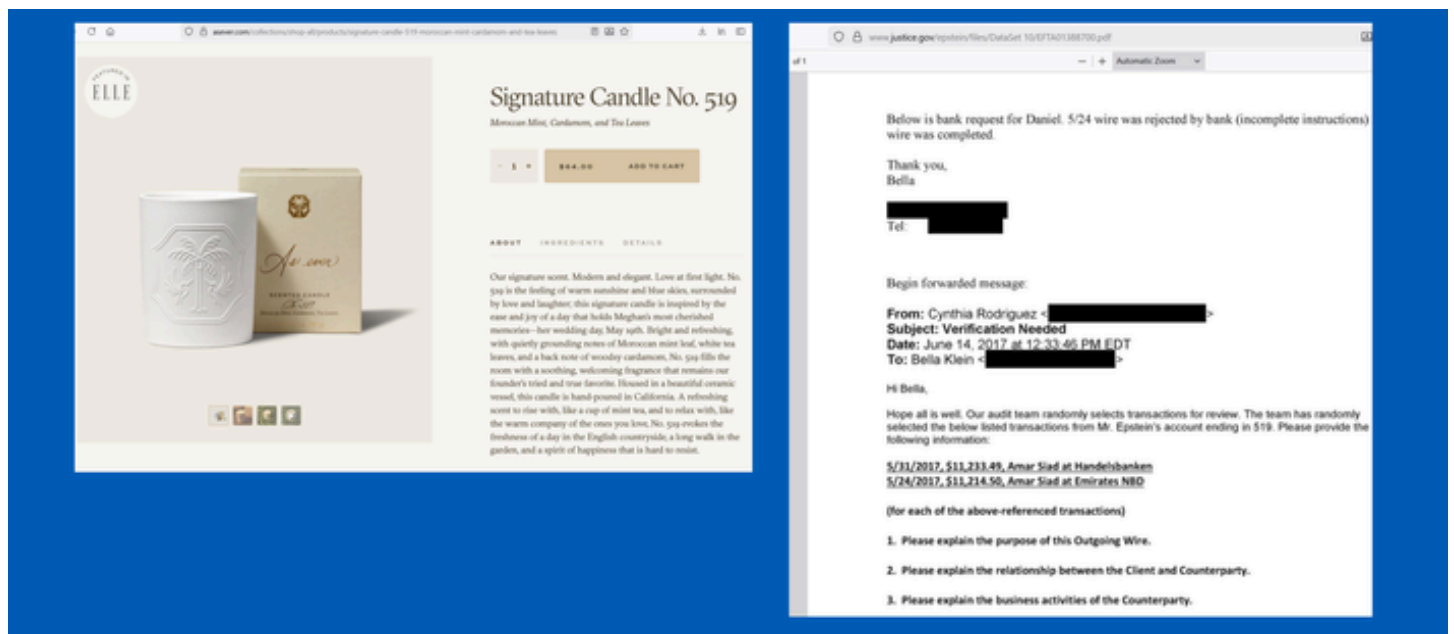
asever.com/collections/shop-all/products/signature-candle-519-moroccan-mint-cardamom-and-tea-leaves

FEATURED IN ELLE

Signature Candle No. 519

Moroccan Mint, Cardamom, and Tea Leaves

- 1 +

$64.00 ADD TO CART

ABOUT INGREDIENTS DETAILS

Our signature scent. Modern and elegant. Love at first light. No. 519 is the feeling of warm sunshine and blue skies, surrounded by love and laughter; this signature candle is inspired by the ease and joy of a day that holds Meghan's most cherished memories—her wedding day, May 19th. Bright and refreshing, with quietly grounding notes of Moroccan mint leaf, white tea leaves, and a back note of woodsy cardamom, No. 519 fills the room with a soothing, welcoming fragrance that remains our founder's tried and true favorite. Housed in a beautiful ceramic vessel, this candle is hand-poured in California. A refreshing scent to rise with, like a cup of mint tea, and to relax with, like the warm company of the ones you love, No. 519 evokes the freshness of a day in the English countryside, a long walk in the garden, and a spirit of happiness that is hard to resist.

As ever

SCENTED CANDLE

www.justice.gov/epstein/files/DataSet 10/EFTA01388700.pdf

of 1

Automatic Zoom

Below is bank request for Daniel. 5/24 wire was rejected by bank (incomplete instructions) wire was completed.

Thank you,
Bella

Tel:

Begin forwarded message:

From: Cynthia Rodriguez < >
Subject: Verification Needed
Date: June 14, 2017 at 12:33:46 PM EDT
To: Bella Klein < >

Hi Bella,

Hope all is well. Our audit team randomly selects transactions for review. The team has randomly selected the below listed transactions from Mr. Epstein's account ending in 519. Please provide the following information:

5/31/2017, $11,233.49, Amar Siad at Handelsbanken
5/24/2017, $11,214.50, Amar Siad at Emirates NBD

(for each of the above-referenced transactions)

1. Please explain the purpose of this Outgoing Wire.

2. Please explain the relationship between the Client and Counterparty.

3. Please explain the business activities of the Counterparty.